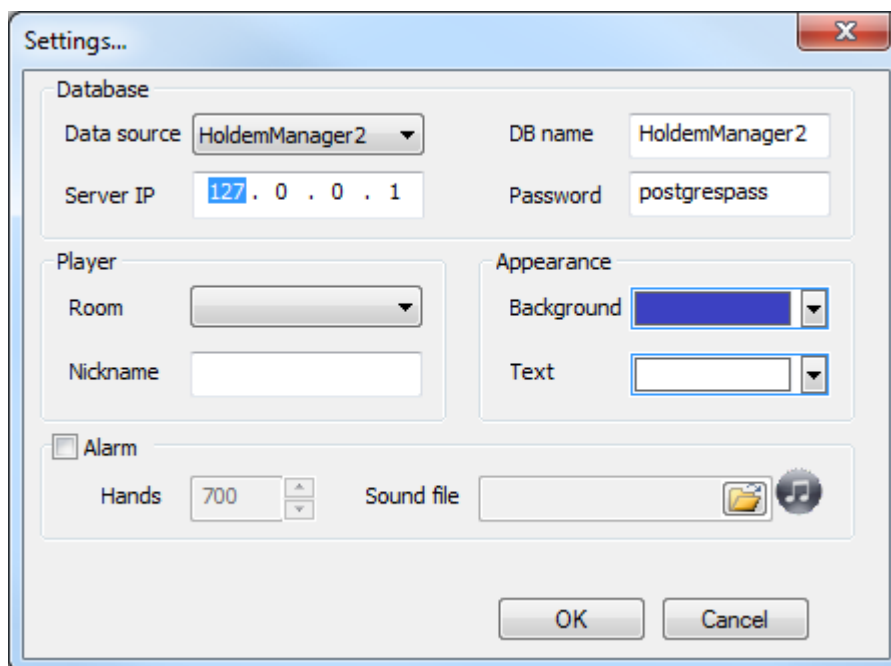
Settings...

Database

Data source HoldemManager2

DB name HoldemManager2

Server IP 127 . 0 . 0 . 1

Password postgrespass

Player

Room

Nickname

Appearance

Background

Text

Alarm

Hands 700

Sound file

OK

Cancel